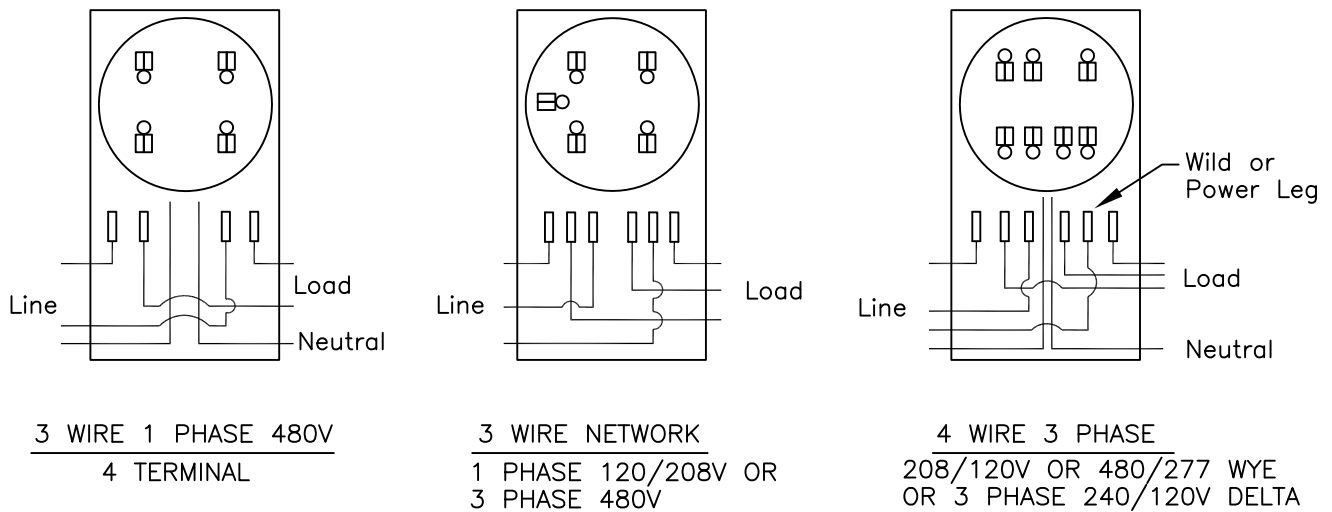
Line

Load

Neutral

3 WIRE 1 PHASE 480V
4 TERMINAL

Line

Load

3 WIRE NETWORK
1 PHASE 120/208V OR
3 PHASE 480V

Wild or Power Leg

Line

Load

Neutral

4 WIRE 3 PHASE
208/120V OR 480/277 WYE
OR 3 PHASE 240/120V DELTA